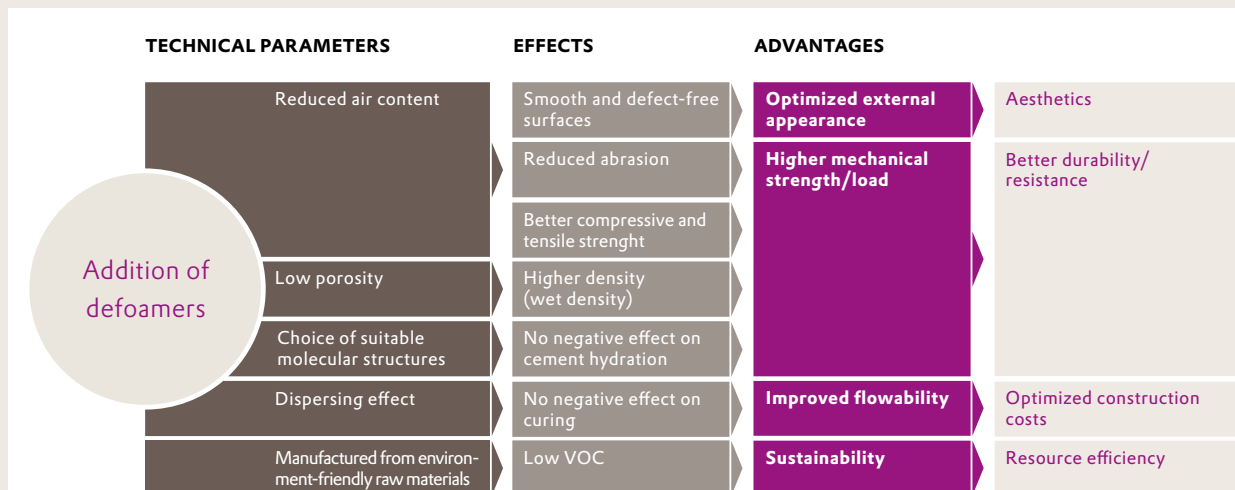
TECHNICAL PARAMETERS

EFFECTS

ADVANTAGES

Addition of defoamers

Reduced air content

Smooth and defect-free surfaces

Optimized external appearance

Aesthetics

Reduced abrasion

Higher mechanical strength/load

Better durability/ resistance

Better compressive and tensile strenght

Low porosity

Higher density (wet density)

Choice of suitable molecular structures

No negative effect on cement hydration

Dispersing effect

No negative effect on curing

Improved flowability

Optimized construction costs

Manufactured from environment-friendly raw materials

Low VOC

Sustainability

Resource efficiency